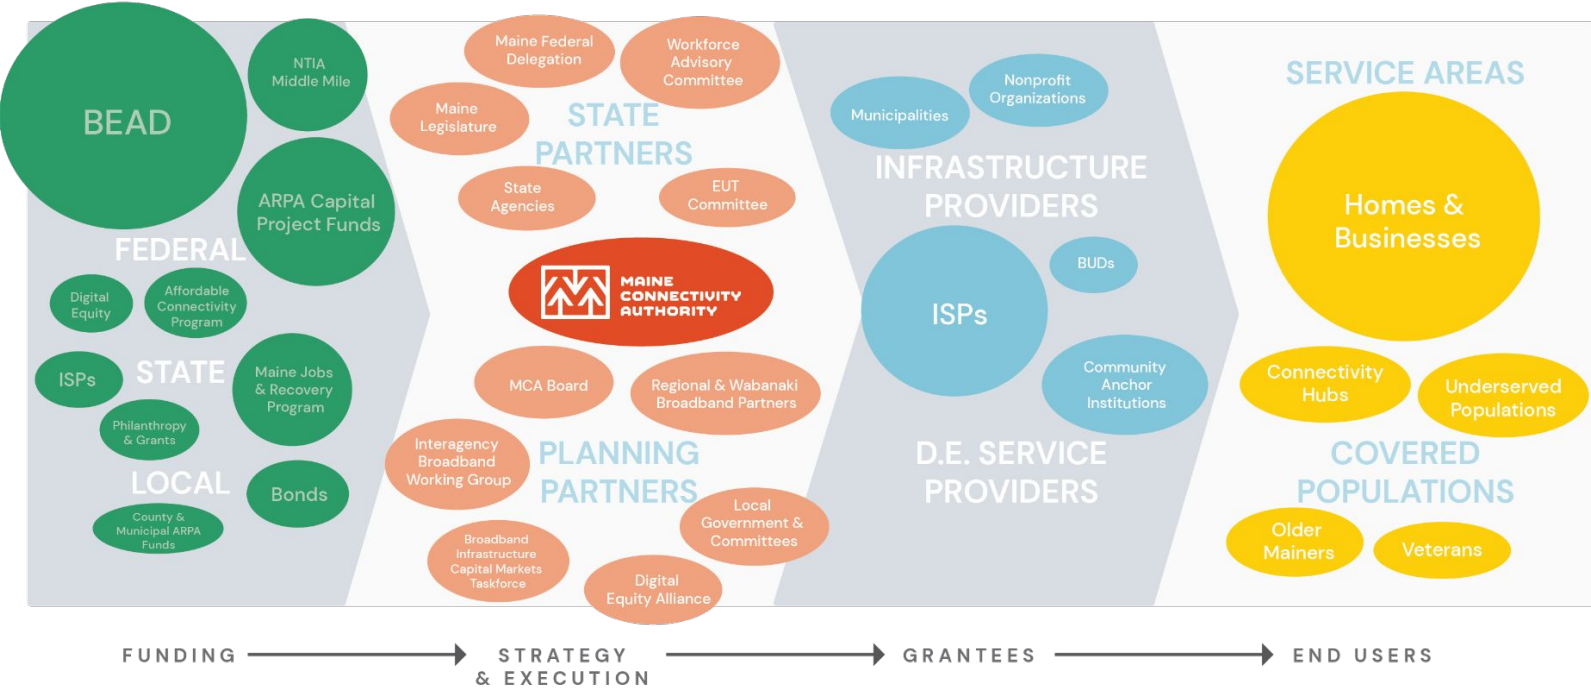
BEAD

NTIA Middle Mile

ARPA Capital Project Funds

FEDERAL

Digital Equity

Affordable Connectivity Program

ISPs

STATE

Maine Jobs & Recovery Program

Philanthropy & Grants

LOCAL

Bonds

County & Municipal ARPA Funds

Maine Federal Delegation

Workforce Advisory Committee

Maine Legislature

STATE PARTNERS

State Agencies

EUT Committee

MAINE CONNECTIVITY AUTHORITY

MCA Board

Regional & Wabanaki Broadband Partners

Interagency Broadband Working Group

PLANNING PARTNERS

Local Government & Committees

Broadband Infrastructure Capital Markets Taskforce

Digital Equity Alliance

Municipalities

Nonprofit Organizations

INFRASTRUCTURE PROVIDERS

ISPs

BUDs

Community Anchor Institutions

D.E. SERVICE PROVIDERS

SERVICE AREAS

Homes & Businesses

Connectivity Hubs

Underserved Populations

COVERED POPULATIONS

Older Mainers

Veterans

FUNDING

STRATEGY & EXECUTION

GRANTEES

END USERS